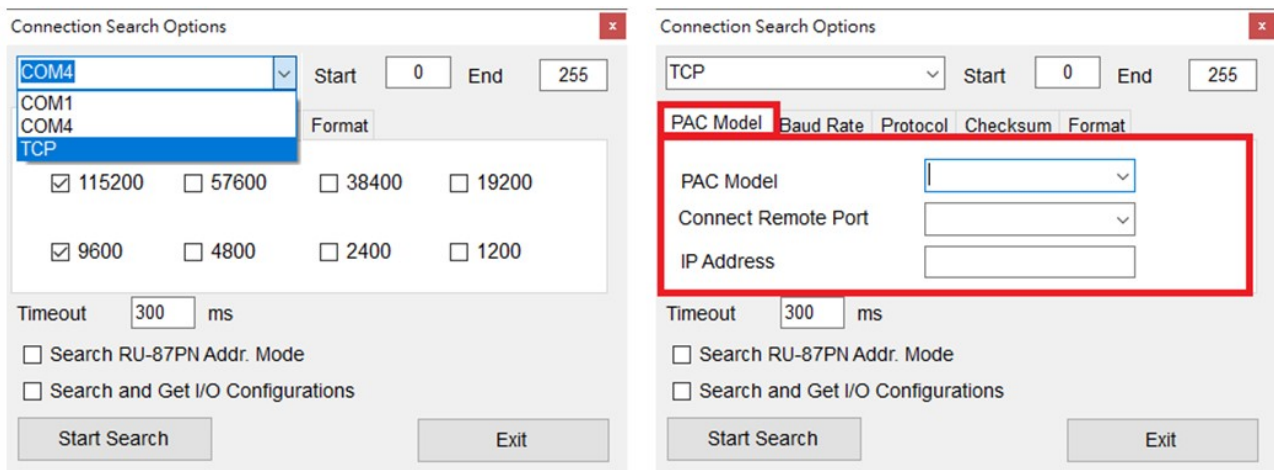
Connection Search Options
x

COM4
Start 0 End 255

COM1
COM4
TCP

Format

☑ 115200 ☐ 57600 ☐ 38400 ☐ 19200

☑ 9600 ☐ 4800 ☐ 2400 ☐ 1200

Timeout 300 ms

☐ Search RU-87PN Addr. Mode

☐ Search and Get I/O Configurations

Start Search

Exit

Connection Search Options
x

TCP
Start 0 End 255

PAC Model | Baud Rate | Protocol | Checksum | Format

PAC Model

Connect Remote Port

IP Address

Timeout 300 ms

☐ Search RU-87PN Addr. Mode

☐ Search and Get I/O Configurations

Start Search

Exit